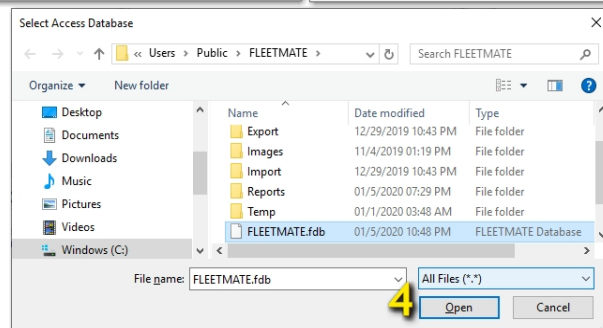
Select Access Database

« Users › Public › FLEETMATE ›

Search FLEETMATE

Organize ▾ New folder

Desktop
Documents
Downloads
Music
Pictures
Videos
Windows (C:)

| Name | Date modified | Type |
|---|---|---|
| Export | 12/29/2019 10:43 PM | File folder |
| Images | 11/4/2019 01:19 PM | File folder |
| Import | 12/29/2019 10:43 PM | File folder |
| Reports | 01/5/2020 07:29 PM | File folder |
| Temp | 01/1/2020 03:48 AM | File folder |
| FLEETMATE.fdb | 01/5/2020 10:48 PM | FLEETMATE Database |

File name: FLEETMATE.fdb

All Files (*.*)

4

Open

Cancel